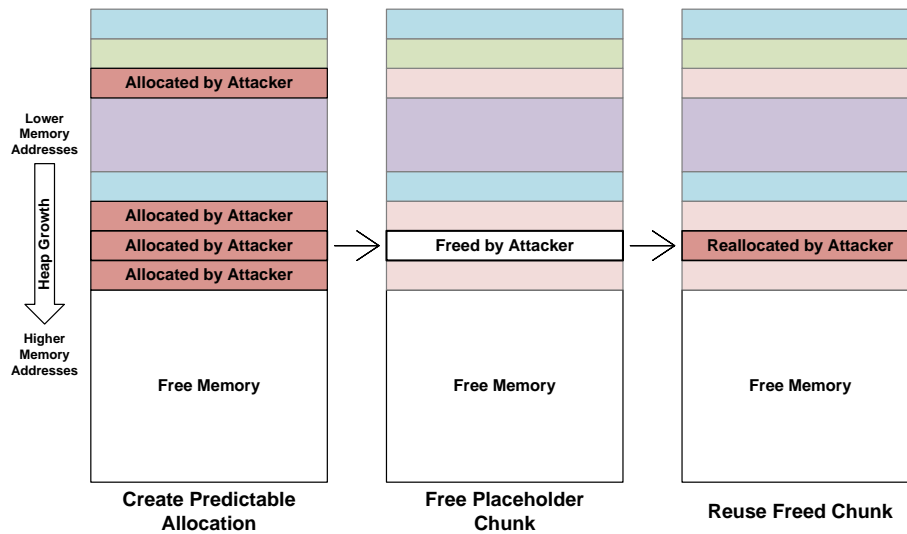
Lower Memory Addresses

Heap Growth

Higher Memory Addresses

Allocated by Attacker

Allocated by Attacker

Allocated by Attacker

Allocated by Attacker

Free Memory

Create Predictable Allocation

Freed by Attacker

Free Memory

Free Placeholder Chunk

Reallocated by Attacker

Free Memory

Reuse Freed Chunk